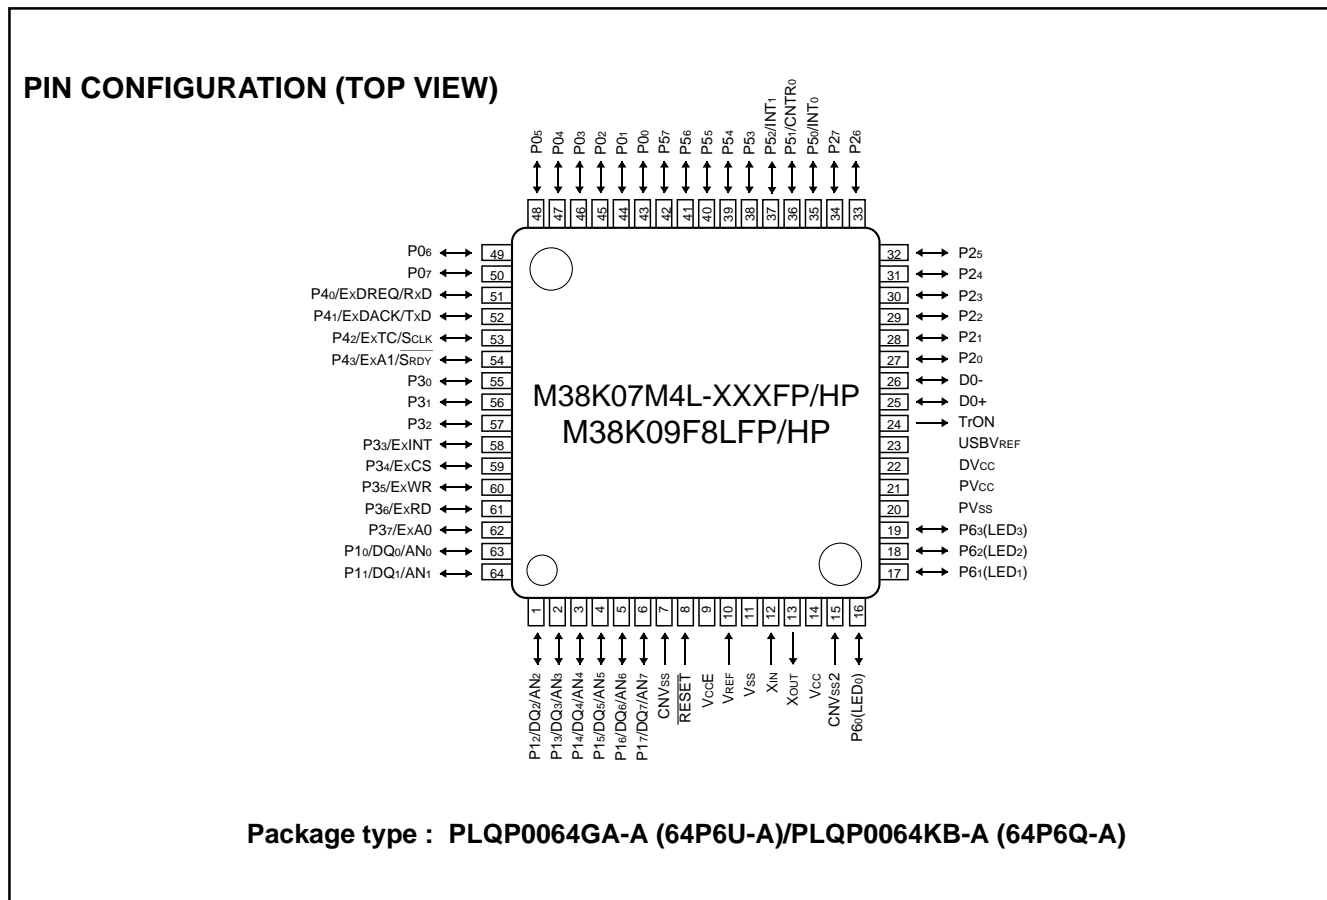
PIN CONFIGURATION (TOP VIEW)

$P0_5$ $P0_4$ $P0_3$ $P0_2$ $P0_1$ $P0_0$ $P5_7$ $P5_6$ $P5_5$ $P5_4$ $P5_3$ $P5_2$/$INT_1$ $P5_1$/$CNTR_0$ $P5_0$/$INT_0$ $P2_7$ $P2_6$

48 47 46 45 44 43 42 41 40 39 38 37 36 35 34 33

$P0_6$ 49
$P0_7$ 50
$P4_0$/ExDREQ/RxD 51
$P4_1$/ExDACK/TxD 52
$P4_2$/ExTC/$S_{CLK}$ 53
$P4_3$/ExA1/$S_{RDY}$ 54
$P3_0$ 55
$P3_1$ 56
$P3_2$ 57
$P3_3$/ExINT 58
$P3_4$/ExCS 59
$P3_5$/ExWR 60
$P3_6$/ExRD 61
$P3_7$/ExA0 62
$P1_0$/$DQ_0$/$AN_0$ 63
$P1_1$/$DQ_1$/$AN_1$ 64

M38K07M4L-XXXFP/HP
M38K09F8LFP/HP

32 $P2_5$
31 $P2_4$
30 $P2_3$
29 $P2_2$
28 $P2_1$
27 $P2_0$
26 D0-
25 D0+
24 TrON
23 $USBV_{REF}$
22 $DV_{CC}$
21 $PV_{CC}$
20 $PV_{SS}$
19 $P6_3$($LED_3$)
18 $P6_2$($LED_2$)
17 $P6_1$($LED_1$)

1 2 3 4 5 6 7 8 9 10 11 12 13 14 15 16

$P1_2$/$DQ_2$/$AN_2$ $P1_3$/$DQ_3$/$AN_3$ $P1_4$/$DQ_4$/$AN_4$ $P1_5$/$DQ_5$/$AN_5$ $P1_6$/$DQ_6$/$AN_6$ $P1_7$/$DQ_7$/$AN_7$ $CNV_{SS}$ $\overline{RESET}$ $V_{CC}E$ $V_{REF}$ $V_{SS}$ $X_{IN}$ $X_{OUT}$ $V_{CC}$ $CNV_{SS}2$ $P6_0$($LED_0$)

Package type : PLQP0064GA-A (64P6U-A)/PLQP0064KB-A (64P6Q-A)